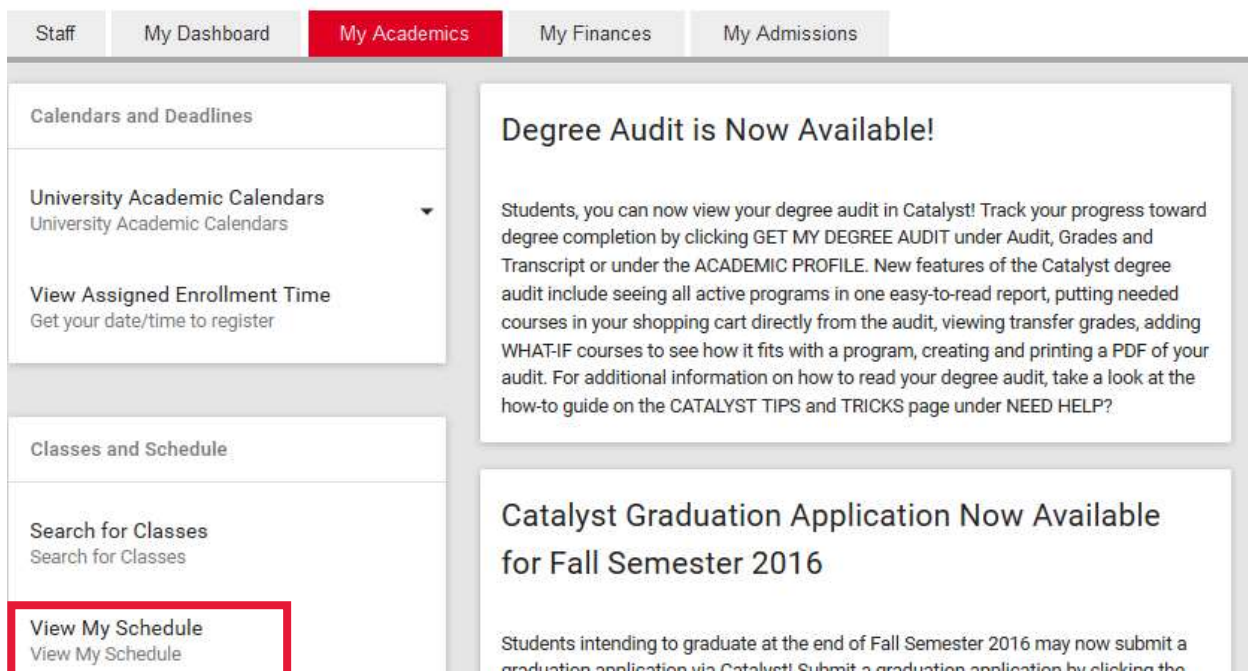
Staff My Dashboard My Academics My Finances My Admissions

Calendars and Deadlines

University Academic Calendars
University Academic Calendars

View Assigned Enrollment Time
Get your date/time to register

Classes and Schedule

Search for Classes
Search for Classes

View My Schedule
View My Schedule

Degree Audit is Now Available!

Students, you can now view your degree audit in Catalyst! Track your progress toward degree completion by clicking GET MY DEGREE AUDIT under Audit, Grades and Transcript or under the ACADEMIC PROFILE. New features of the Catalyst degree audit include seeing all active programs in one easy-to-read report, putting needed courses in your shopping cart directly from the audit, viewing transfer grades, adding WHAT-IF courses to see how it fits with a program, creating and printing a PDF of your audit. For additional information on how to read your degree audit, take a look at the how-to guide on the CATALYST TIPS and TRICKS page under NEED HELP?

Catalyst Graduation Application Now Available for Fall Semester 2016

Students intending to graduate at the end of Fall Semester 2016 may now submit a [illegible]